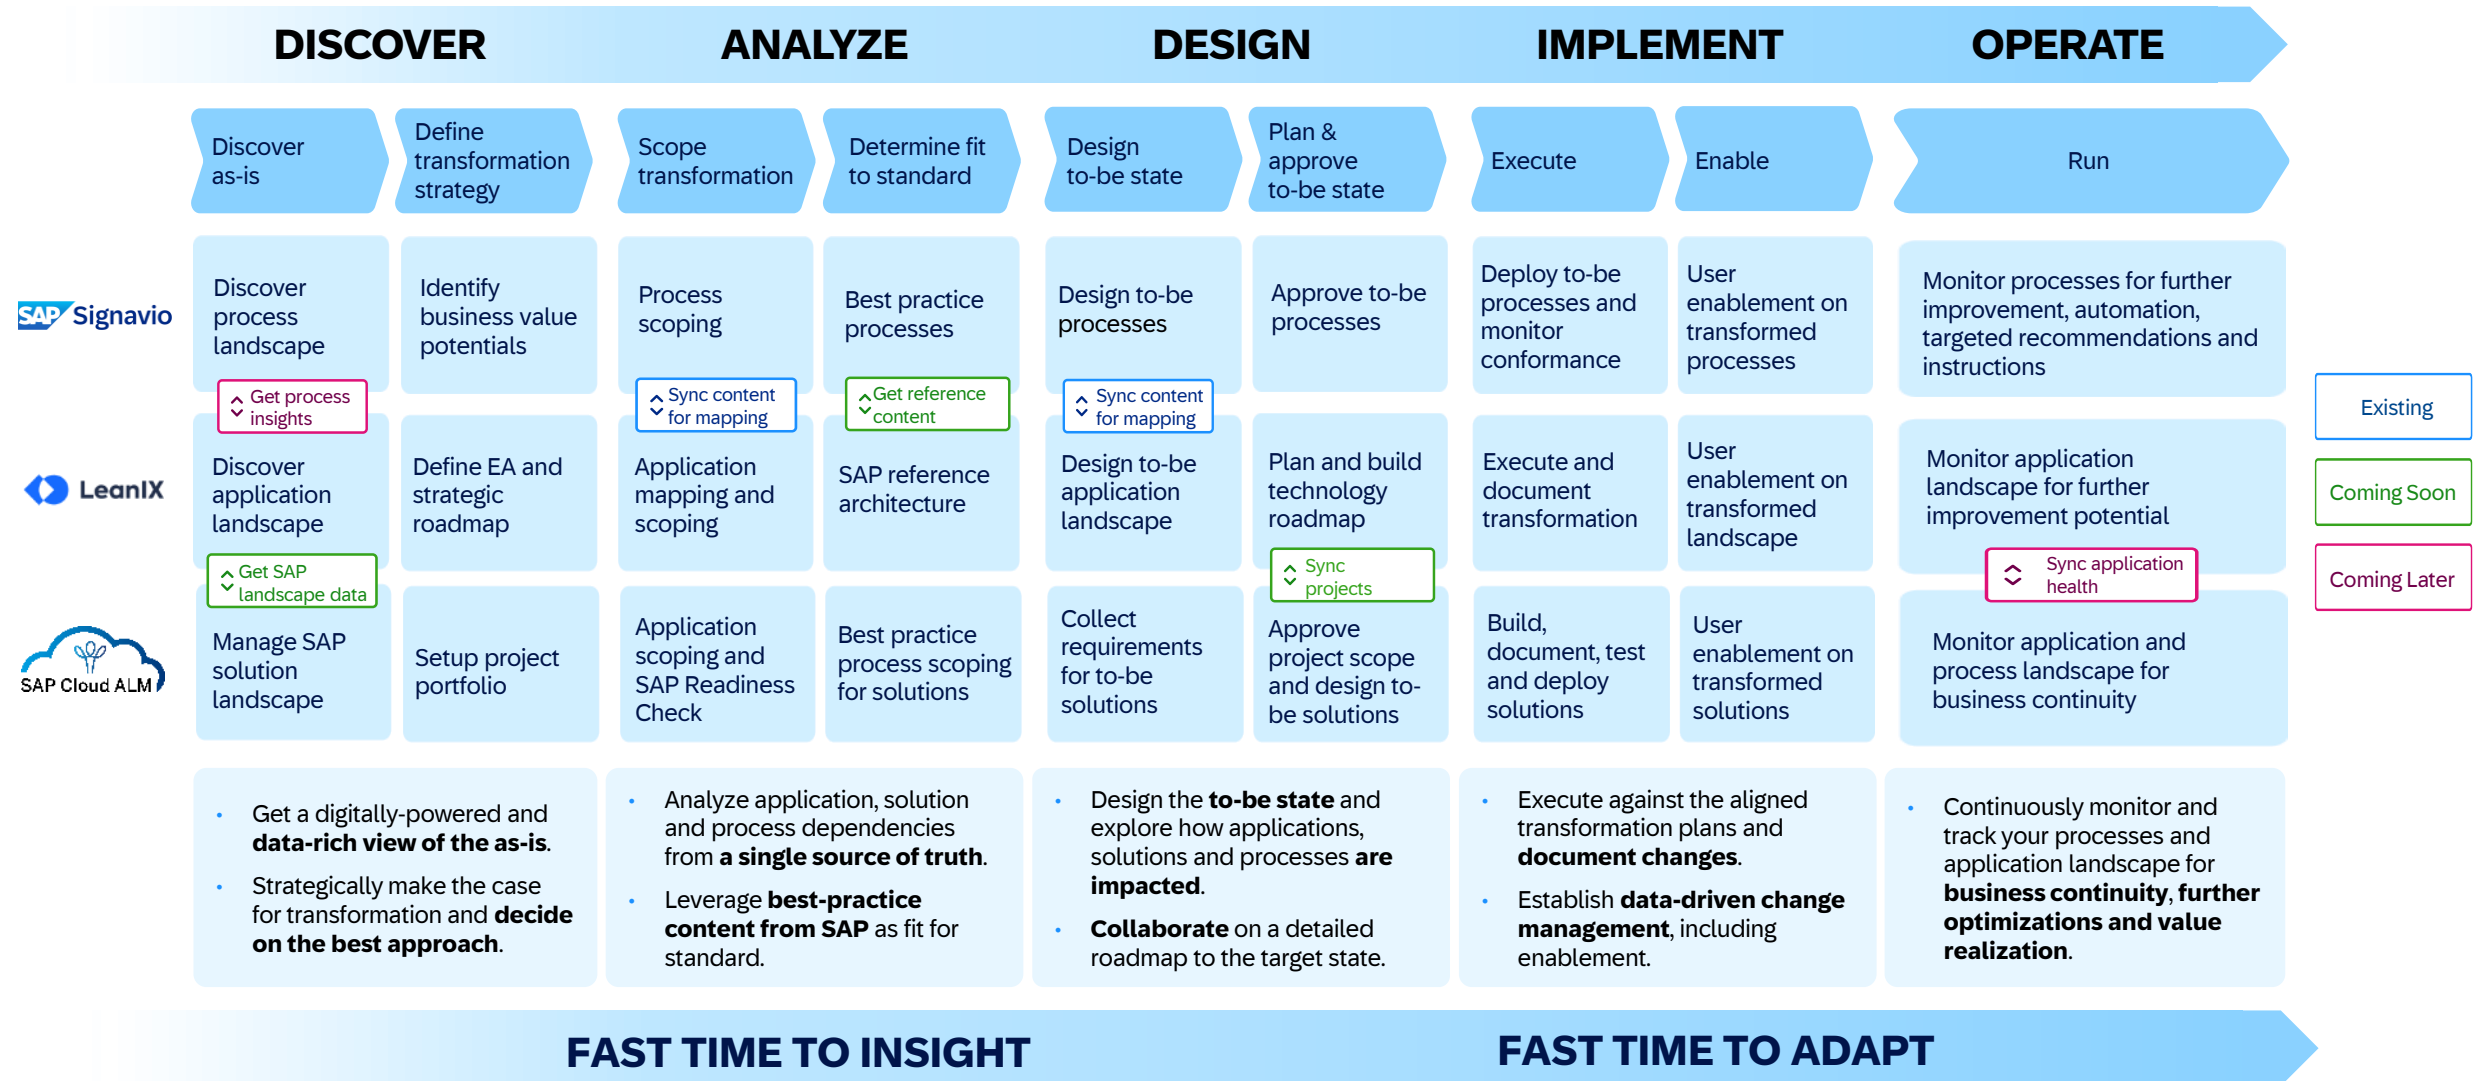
DISCOVER ANALYZE DESIGN IMPLEMENT OPERATE

Discover as-is

Define transformation strategy

Scope transformation

Determine fit to standard

Design to-be state

Plan & approve to-be state

Execute

Enable

Run

SAP Signavio

Discover process landscape

Identify business value potentials

Process scoping

Best practice processes

Design to-be processes

Approve to-be processes

Deploy to-be processes and monitor conformance

User enablement on transformed processes

Monitor processes for further improvement, automation, targeted recommendations and instructions

Get process insights

Sync content for mapping

Get reference content

Sync content for mapping

LeanIX

Discover application landscape

Define EA and strategic roadmap

Application mapping and scoping

SAP reference architecture

Design to-be application landscape

Plan and build technology roadmap

Execute and document transformation

User enablement on transformed landscape

Monitor application landscape for further improvement potential

Get SAP landscape data

Sync projects

Sync application health

SAP Cloud ALM

Manage SAP solution landscape

Setup project portfolio

Application scoping and SAP Readiness Check

Best practice process scoping for solutions

Collect requirements for to-be solutions

Approve project scope and design to-be solutions

Build, document, test and deploy solutions

User enablement on transformed solutions

Monitor application and process landscape for business continuity

Existing

Coming Soon

Coming Later

• Get a digitally-powered and **data-rich view of the as-is**.
• Strategically make the case for transformation and **decide on the best approach**.

• Analyze application, solution and process dependencies from **a single source of truth**.
• Leverage **best-practice content from SAP** as fit for standard.

• Design the **to-be state** and explore how applications, solutions and processes **are impacted**.
• **Collaborate** on a detailed roadmap to the target state.

• Execute against the aligned transformation plans and **document changes**.
• Establish **data-driven change management**, including enablement.

• Continuously monitor and track your processes and application landscape for **business continuity**, **further optimizations and value realization**.

FAST TIME TO INSIGHT

FAST TIME TO ADAPT